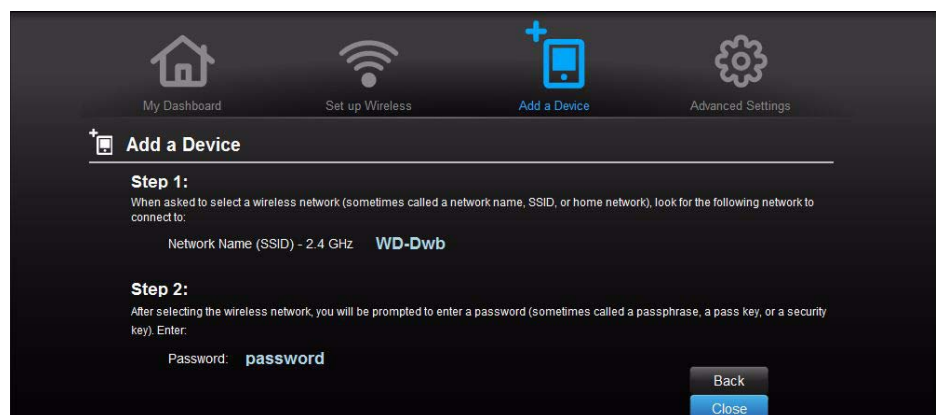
My Dashboard
Set up Wireless
Add a Device
Advanced Settings

Add a Device

Step 1:
When asked to select a wireless network (sometimes called a network name, SSID, or home network), look for the following network to connect to:

Network Name (SSID) - 2.4 GHz WD-Dwb

Step 2:
After selecting the wireless network, you will be prompted to enter a password (sometimes called a passphrase, a pass key, or a security key). Enter:

Password: password

Back
Close